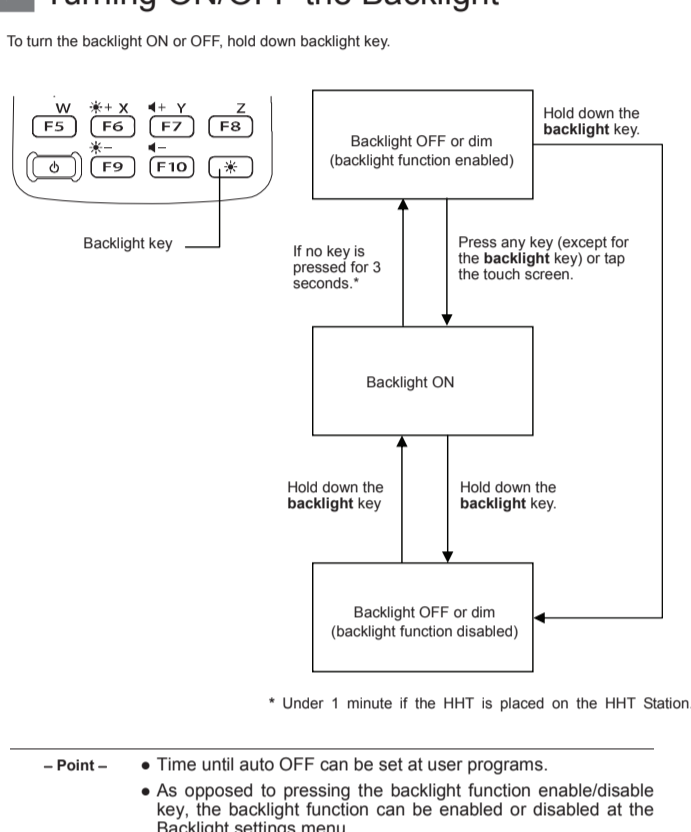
Turning ON/OFF the Backlight

To turn the backlight ON or OFF, hold down backlight key.

W ☀+ X ◀+ Y Z
F5 F6 F7 F8
☀− ◀−
F9 F10 ☀

Backlight key

Backlight OFF or dim (backlight function enabled)

Hold down the **backlight** key.

If no key is pressed for 3 seconds.*

Press any key (except for the **backlight** key) or tap the touch screen.

Backlight ON

Hold down the **backlight** key

Hold down the **backlight** key.

Backlight OFF or dim (backlight function disabled)

* Under 1 minute if the HHT is placed on the HHT Station.

– Point –

• Time until auto OFF can be set at user programs.

• As opposed to pressing the backlight function enable/disable key, the backlight function can be enabled or disabled at the Backlight settings menu.